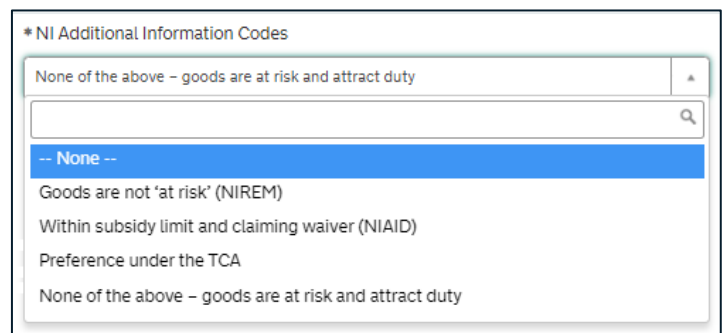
* NI Additional Information Codes

None of the above – goods are at risk and attract duty

-- None --

Goods are not 'at risk' (NIREM)

Within subsidy limit and claiming waiver (NIAID)

Preference under the TCA

None of the above – goods are at risk and attract duty